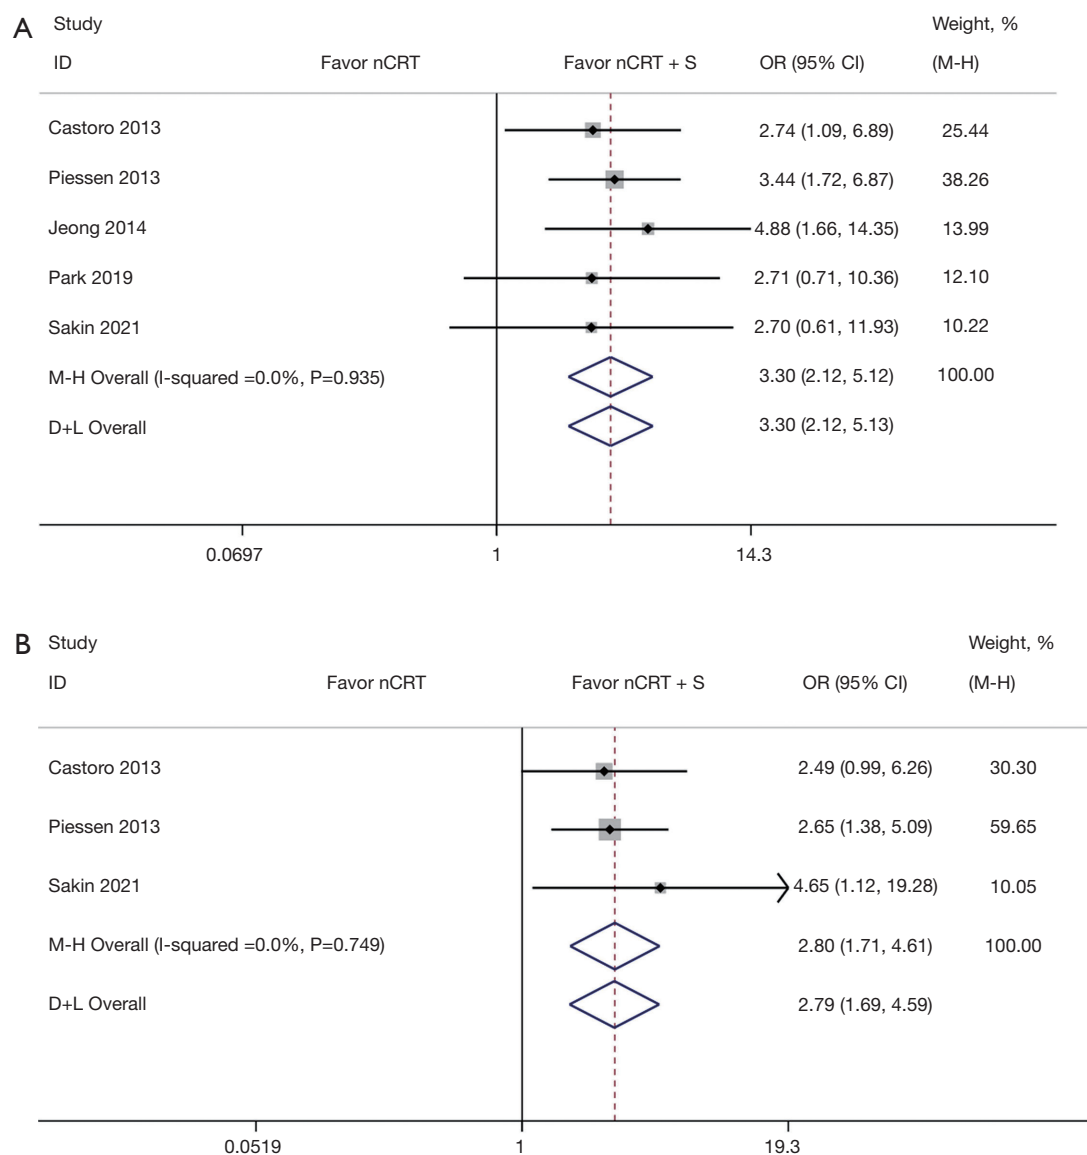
A

| Study ID | Favor nCRT | Favor nCRT + S | OR (95% CI) | Weight, % (M-H) |
|---|---|---|---|---|
| Castoro 2013 | | | 2.74 (1.09, 6.89) | 25.44 |
| Piessen 2013 | | | 3.44 (1.72, 6.87) | 38.26 |
| Jeong 2014 | | | 4.88 (1.66, 14.35) | 13.99 |
| Park 2019 | | | 2.71 (0.71, 10.36) | 12.10 |
| Sakin 2021 | | | 2.70 (0.61, 11.93) | 10.22 |
| M-H Overall (I-squared =0.0%, P=0.935) | | | 3.30 (2.12, 5.12) | 100.00 |
| D+L Overall | | | 3.30 (2.12, 5.13) | |

0.0697 1 14.3

B

| Study ID | Favor nCRT | Favor nCRT + S | OR (95% CI) | Weight, % (M-H) |
|---|---|---|---|---|
| Castoro 2013 | | | 2.49 (0.99, 6.26) | 30.30 |
| Piessen 2013 | | | 2.65 (1.38, 5.09) | 59.65 |
| Sakin 2021 | | | 4.65 (1.12, 19.28) | 10.05 |
| M-H Overall (I-squared =0.0%, P=0.749) | | | 2.80 (1.71, 4.61) | 100.00 |
| D+L Overall | | | 2.79 (1.69, 4.59) | |

0.0519 1 19.3